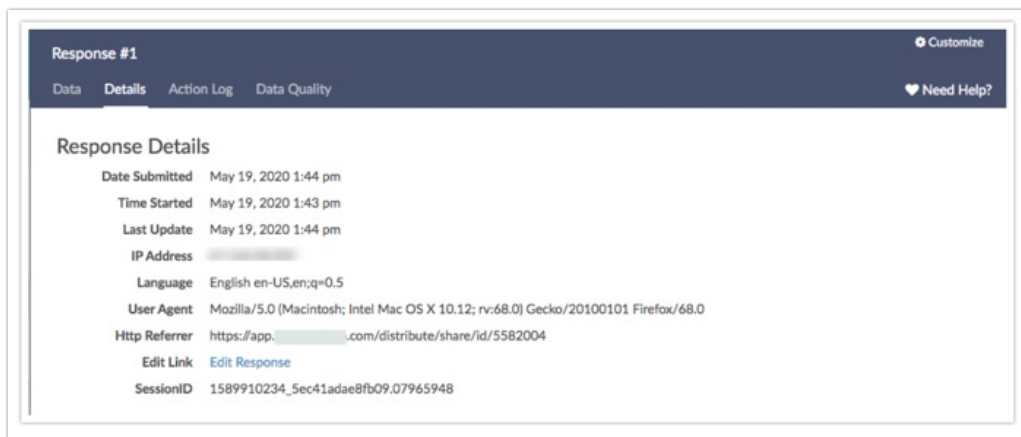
Response #1

Customize

Data Details Action Log Data Quality

Need Help?

Response Details

| | |
|---|---|
| Date Submitted | May 19, 2020 1:44 pm |
| Time Started | May 19, 2020 1:43 pm |
| Last Update | May 19, 2020 1:44 pm |
| IP Address | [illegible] |
| Language | English en-US,en;q=0.5 |
| User Agent | Mozilla/5.0 (Macintosh; Intel Mac OS X 10.12; rv:68.0) Gecko/20100101 Firefox/68.0 |
| Http Referrer | https://app.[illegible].com/distribute/share/id/5582004 |
| Edit Link | Edit Response |
| SessionID | 1589910234_5ec41adae8fb09.07965948 |